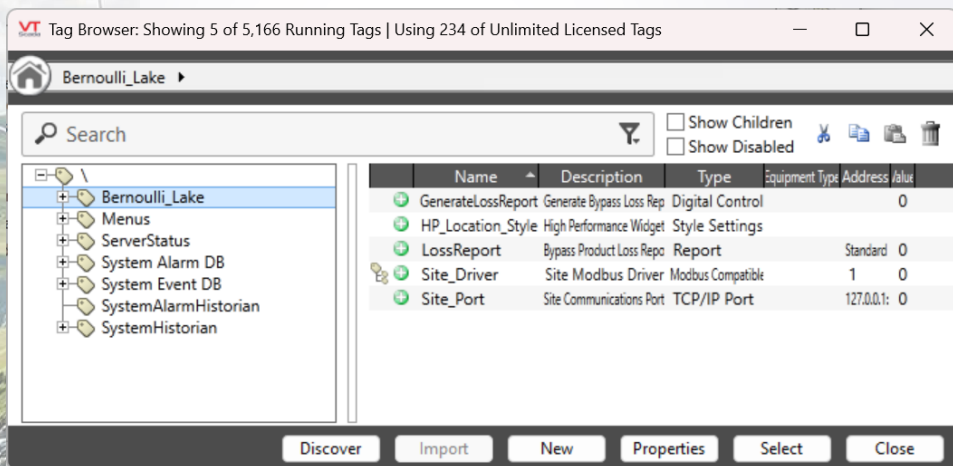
VT SCADA Tag Browser: Showing 5 of 5,166 Running Tags | Using 234 of Unlimited Licensed Tags

Bernoulli_Lake ▸

Search

Show Children
Show Disabled

\
Bernoulli_Lake
Menus
ServerStatus
System Alarm DB
System Event DB
SystemAlarmHistorian
SystemHistorian

| Name | Description | Type | Equipment Type | Address | Value |
|---|---|---|---|---|---|
| GenerateLossReport | Generate Bypass Loss Rep | Digital Control | | | 0 |
| HP_Location_Style | High Performance Widget | Style Settings | | | |
| LossReport | Bypass Product Loss Repo | Report | | Standard | 0 |
| Site_Driver | Site Modbus Driver | Modbus Compatible | | 1 | 0 |
| Site_Port | Site Communications Port | TCP/IP Port | | 127.0.0.1: | 0 |

Discover Import New Properties Select Close